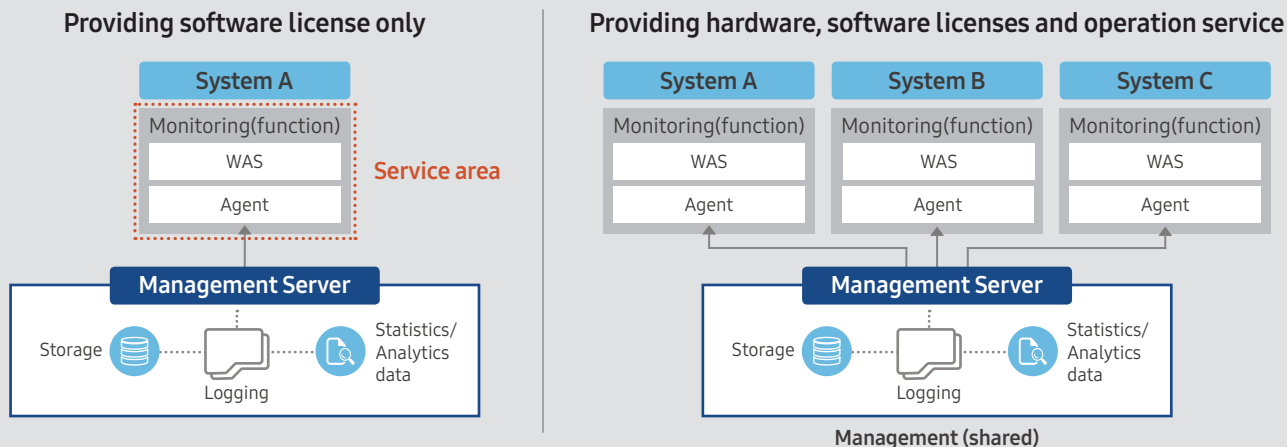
Providing software license only

System A

Monitoring(function)

WAS

Agent

Service area

Management Server

Storage

Logging

Statistics/ Analytics data

Providing hardware, software licenses and operation service

System A

Monitoring(function)

WAS

Agent

System B

Monitoring(function)

WAS

Agent

System C

Monitoring(function)

WAS

Agent

Management Server

Storage

Logging

Statistics/ Analytics data

Management (shared)